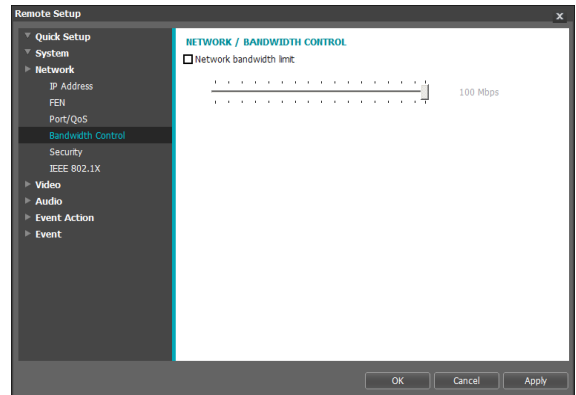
Remote Setup

x

Quick Setup
System
Network
IP Address
FEN
Port/QoS
Bandwidth Control
Security
IEEE 802.1X
Video
Audio
Event Action
Event

NETWORK / BANDWIDTH CONTROL

Network bandwidth limit

100 Mbps

OK
Cancel
Apply